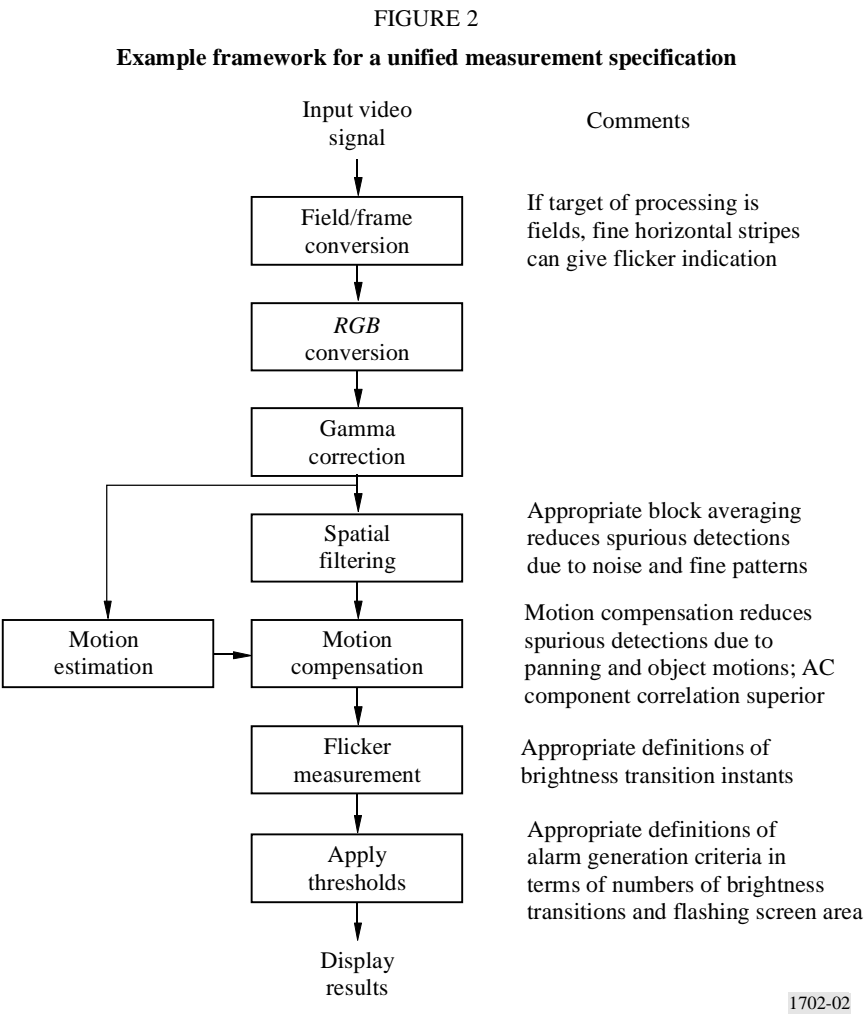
FIGURE 2

**Example framework for a unified measurement specification**

Input video signal

Comments

Field/frame conversion

If target of processing is fields, fine horizontal stripes can give flicker indication

*RGB* conversion

Gamma correction

Spatial filtering

Appropriate block averaging reduces spurious detections due to noise and fine patterns

Motion estimation

Motion compensation

Motion compensation reduces spurious detections due to panning and object motions; AC component correlation superior

Flicker measurement

Appropriate definitions of brightness transition instants

Apply thresholds

Appropriate definitions of alarm generation criteria in terms of numbers of brightness transitions and flashing screen area

Display results

1702-02